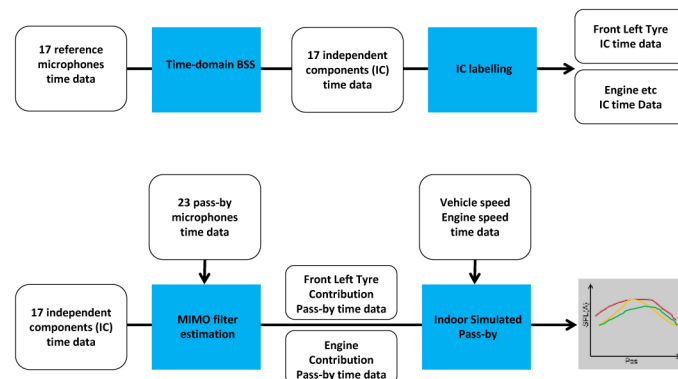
17 reference microphones time data

Time-domain BSS

17 independent components (IC) time data

IC labelling

Front Left Tyre IC time data

Engine etc IC time Data

23 pass-by microphones time data

Vehicle speed Engine speed time data

17 independent components (IC) time data

MIMO filter estimation

Front Left Tyre Contribution Pass-by time data

Engine Contribution Pass-by time data

Indoor Simulated Pass-by

SPL(A)

Pos